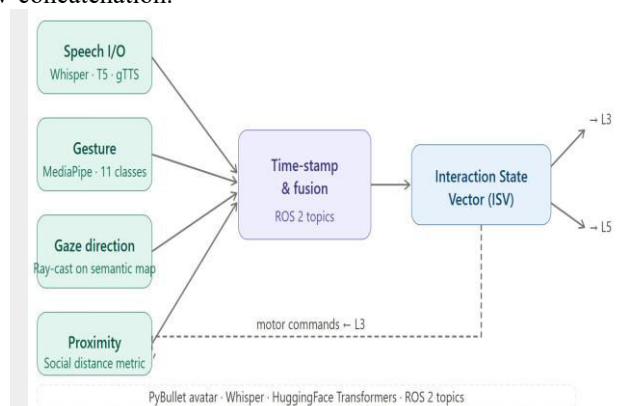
concatenation.

Speech I/O
Whisper · T5 · gTTS

Gesture
MediaPipe · 11 classes

Gaze direction
Ray-cast on semantic map

Proximity
Social distance metric

Time-stamp & fusion
ROS 2 topics

Interaction State Vector (ISV)

→ L3

→ L5

motor commands ← L3

PyBullet avatar · Whisper · HuggingFace Transformers · ROS 2 topics